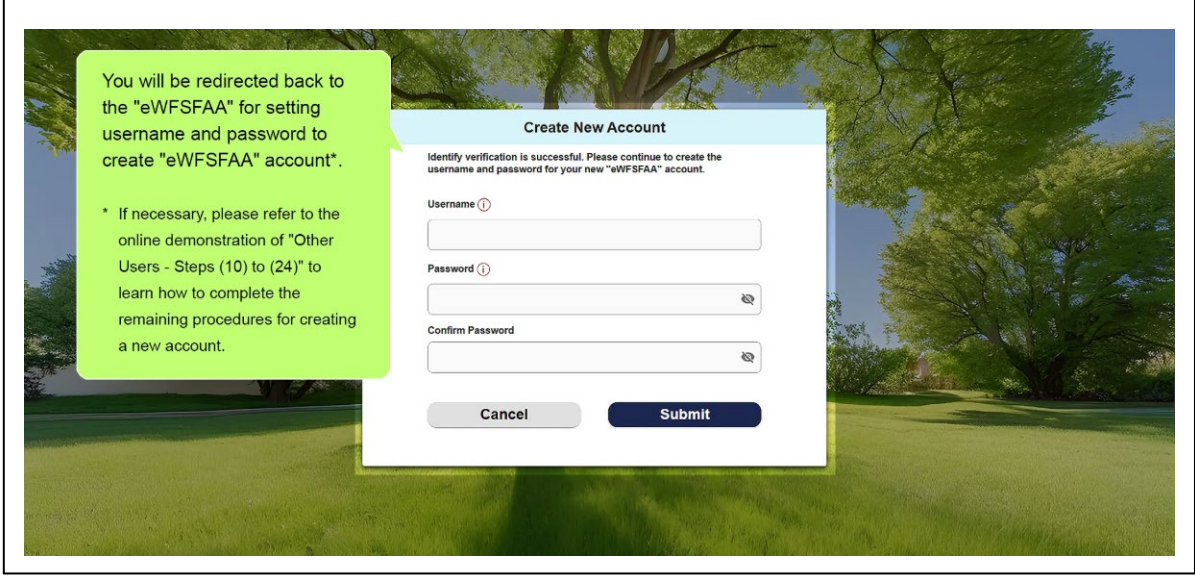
You will be redirected back to the "eWFSFAA" for setting username and password to create "eWFSFAA" account*.

* If necessary, please refer to the online demonstration of "Other Users - Steps (10) to (24)" to learn how to complete the remaining procedures for creating a new account.

Create New Account

Identify verification is successful. Please continue to create the username and password for your new "eWFSFAA" account.

Username

Password

Confirm Password

Cancel

Submit